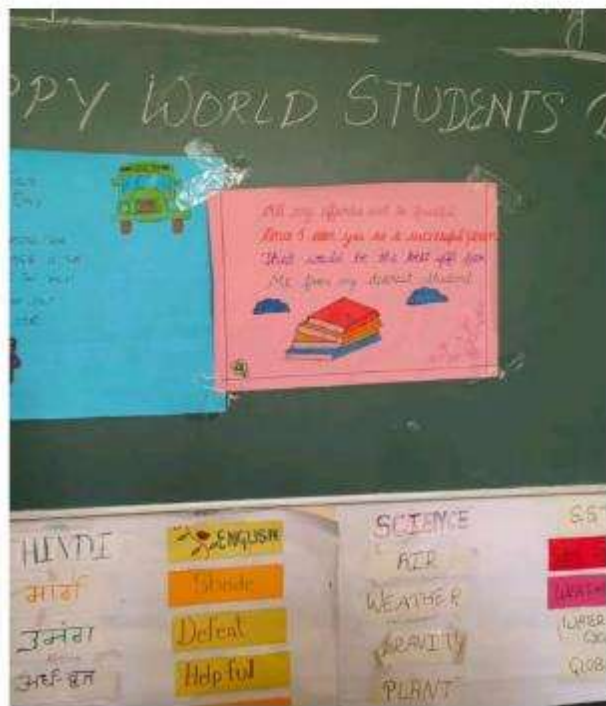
PPY WORLD STUDENTS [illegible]

All my efforts will be fruitful
Once I see you as a successful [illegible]
That would be the best gift from
Me from my dearest student.

HINDI
मोर्गी
उमंग
अर्धवृत्त

ENGLISH
Shade
Defeat
Helpful

SCIENCE
AIR
WEATHER
GRAVITY
PLANT

SST
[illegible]
WEATH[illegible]
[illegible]
GLOB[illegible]